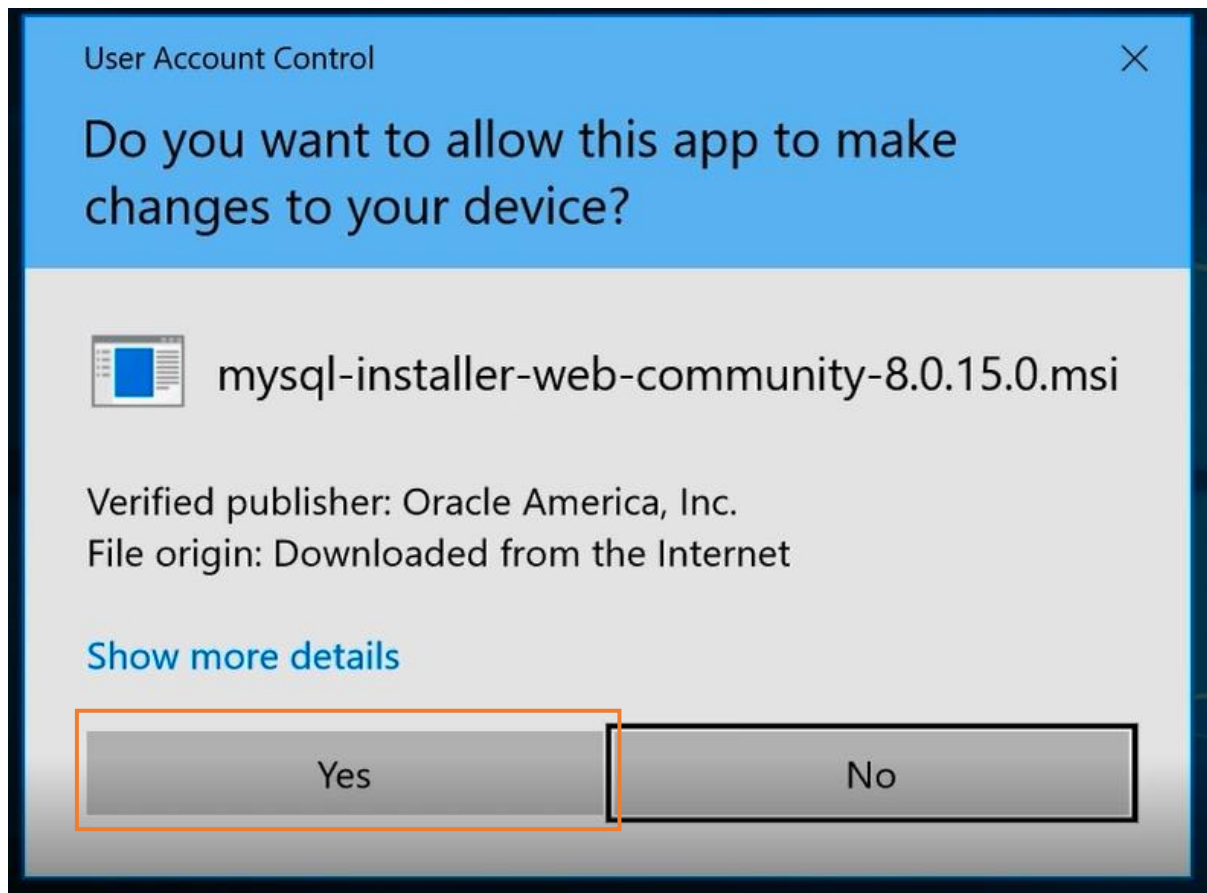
User Account Control

Do you want to allow this app to make changes to your device?

mysql-installer-web-community-8.0.15.0.msi

Verified publisher: Oracle America, Inc.
File origin: Downloaded from the Internet

Show more details

Yes

No